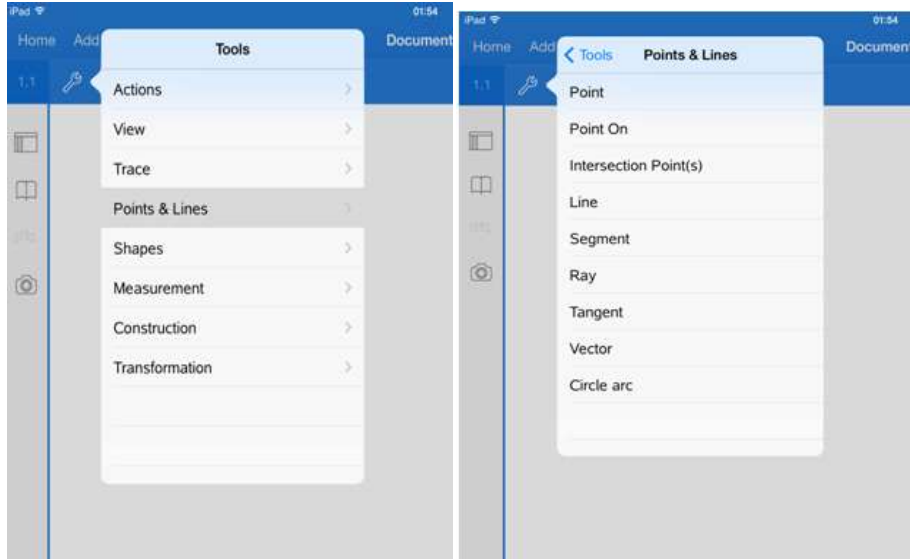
iPad
01:54
Home Add
Document
1.1
Tools
Actions
View
Trace
Points & Lines
Shapes
Measurement
Construction
Transformation

iPad
01:54
Home Add
Document
1.1
Tools
Points & Lines
Point
Point On
Intersection Point(s)
Line
Segment
Ray
Tangent
Vector
Circle arc